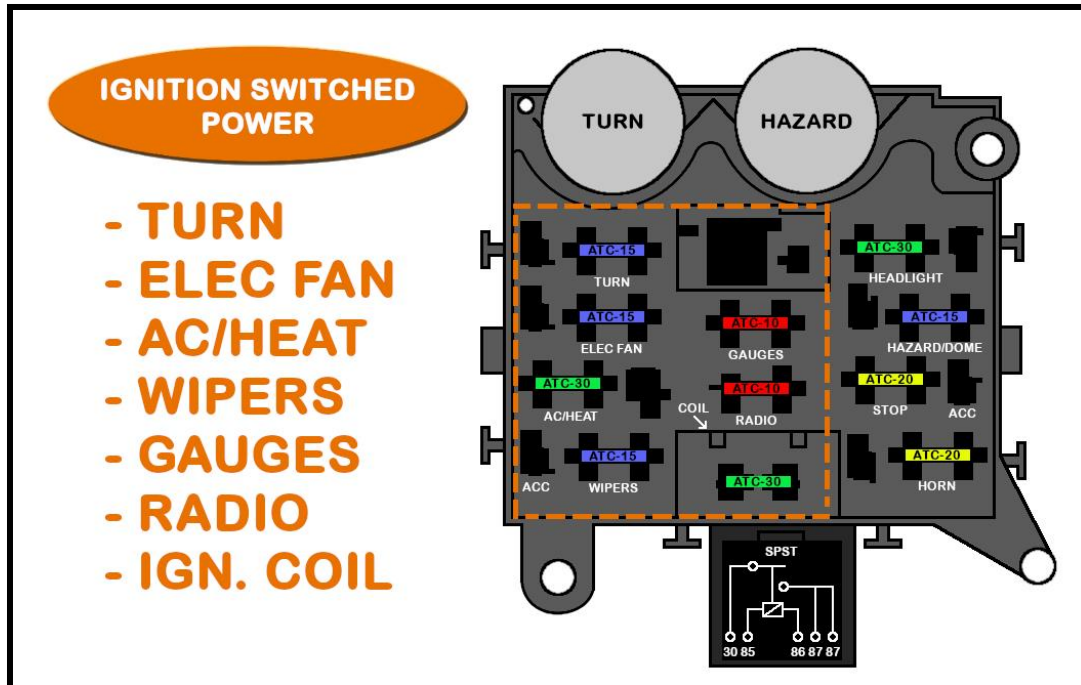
IGNITION SWITCHED POWER

- TURN
- ELEC FAN
- AC/HEAT
- WIPERS
- GAUGES
- RADIO
- IGN. COIL

TURN
HAZARD

ATC-15
TURN
ATC-15
ELEC FAN
ATC-10
GAUGES
ATC-30
AC/HEAT
ATC-10
RADIO
COIL
ACC
ATC-15
WIPERS
ATC-30

ATC-30
HEADLIGHT
ATC-15
HAZARD/DOME
ATC-20
STOP
ACC
ATC-20
HORN

SPST
30 85 86 87 87